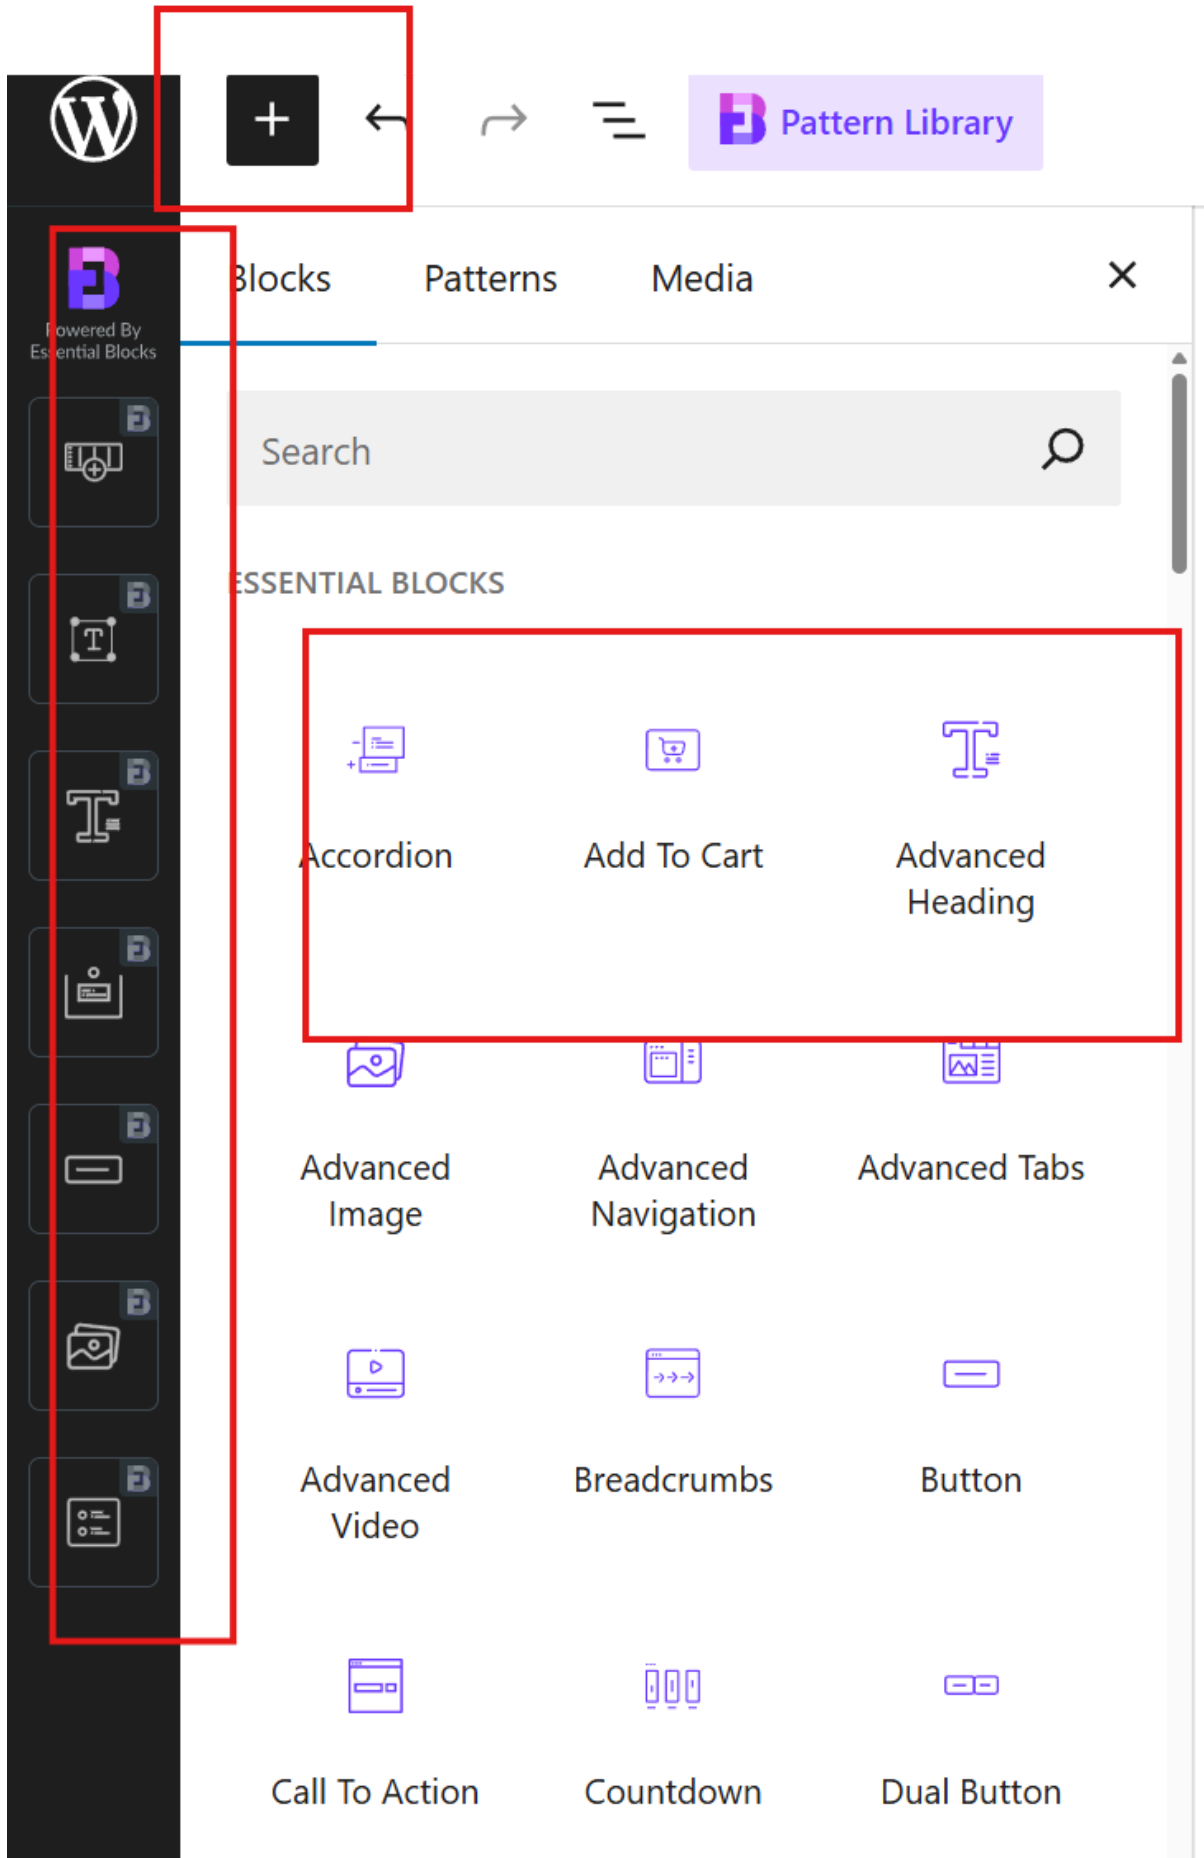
Pattern Library

Powered By Essential Blocks

Blocks Patterns Media

Search

ESSENTIAL BLOCKS

Accordion

Add To Cart

Advanced Heading

Advanced Image

Advanced Navigation

Advanced Tabs

Advanced Video

Breadcrumbs

Button

Call To Action

Countdown

Dual Button